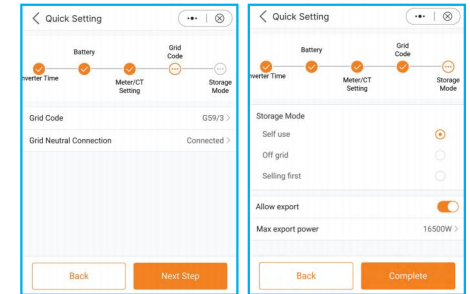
Quick Setting

Battery

Grid Code

nverter Time

Meter/CT Setting

Storage Mode

Grid Code G59/3

Grid Neutral Connection Connected

Back

Next Step

Quick Setting

Battery

Grid Code

verter Time

Meter/CT Setting

Storage Mode

Storage Mode

Self use

Off grid

Selling first

Allow export

Max export power 16500W

Back

Complete